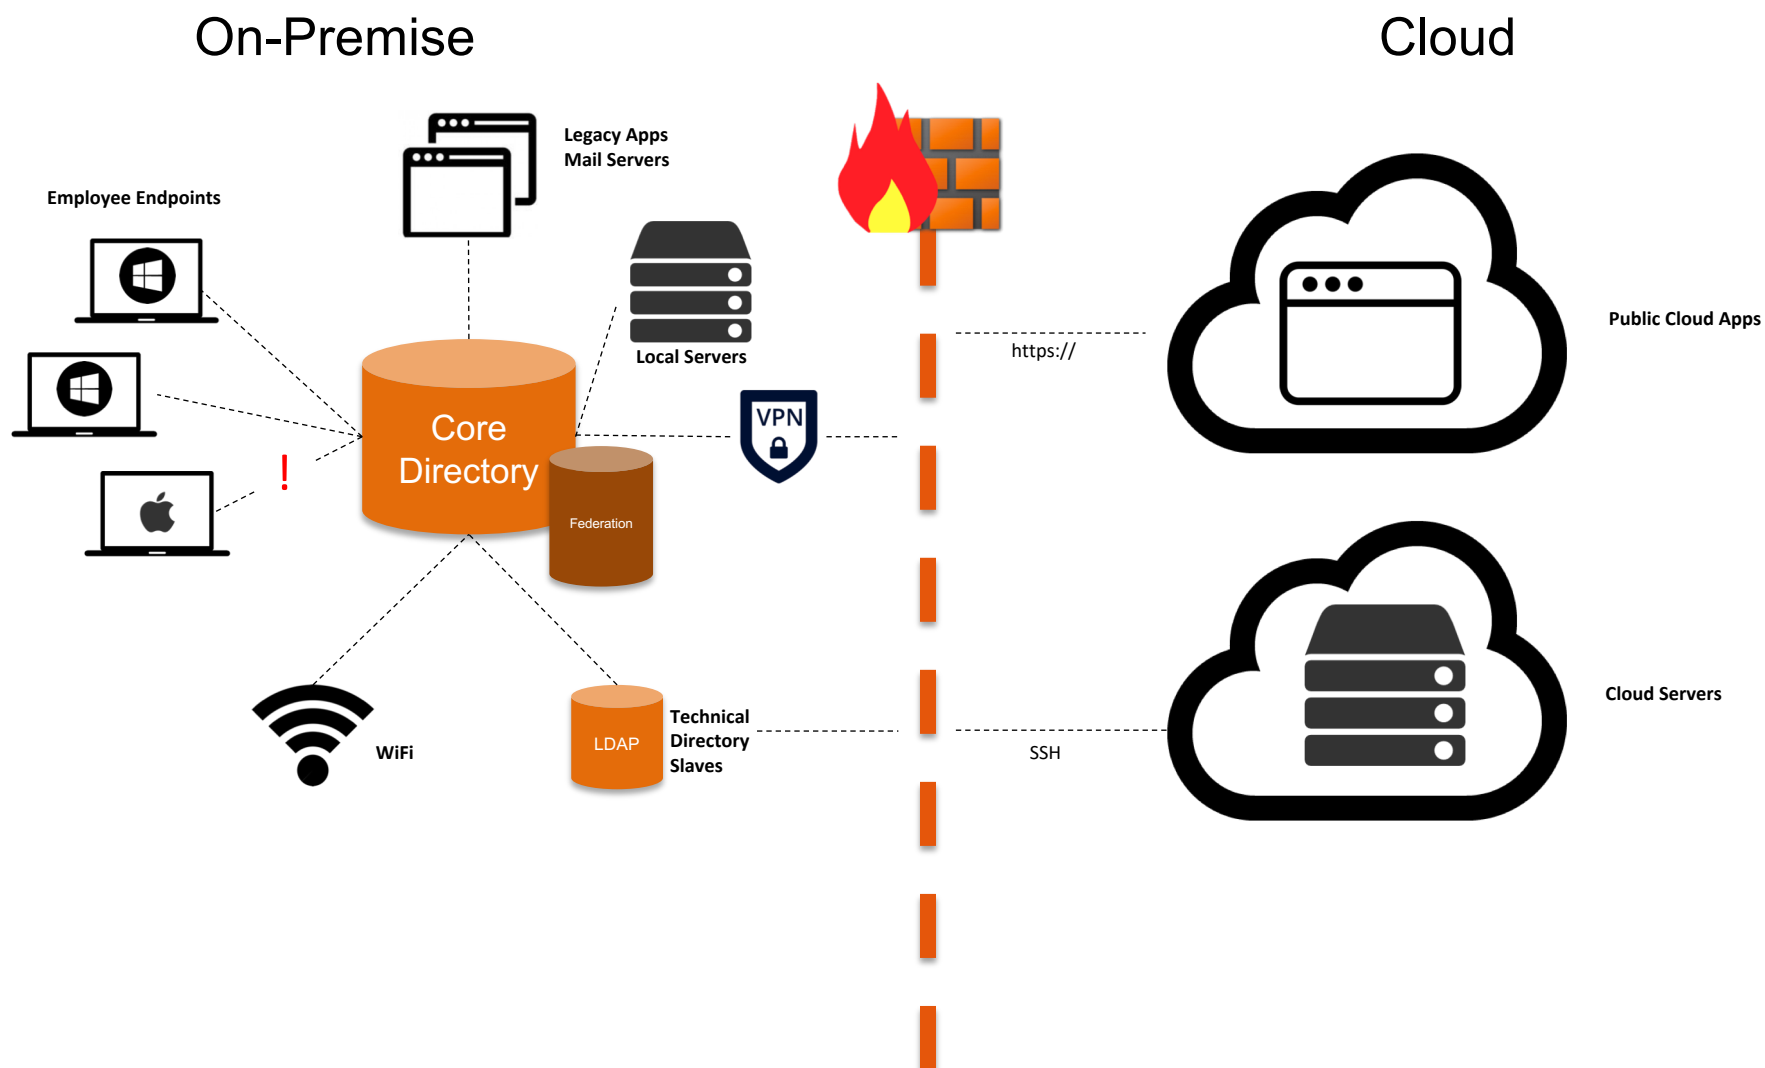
On-Premise

Cloud

Legacy Apps
Mail Servers

Employee Endpoints

Local Servers

https://

Public Cloud Apps

VPN

Core Directory

!

Federation

WiFi

LDAP

Technical Directory Slaves

SSH

Cloud Servers